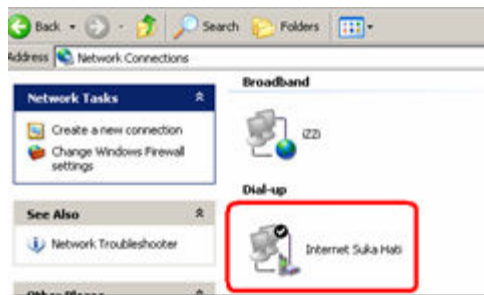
Back · Search Folders
Address Network Connections
Network Tasks
Create a new connection
Change Windows Firewall settings
See Also
Network Troubleshooter
Other Places
Broadband
IZZI
Dial-up
Internet Suka Hati